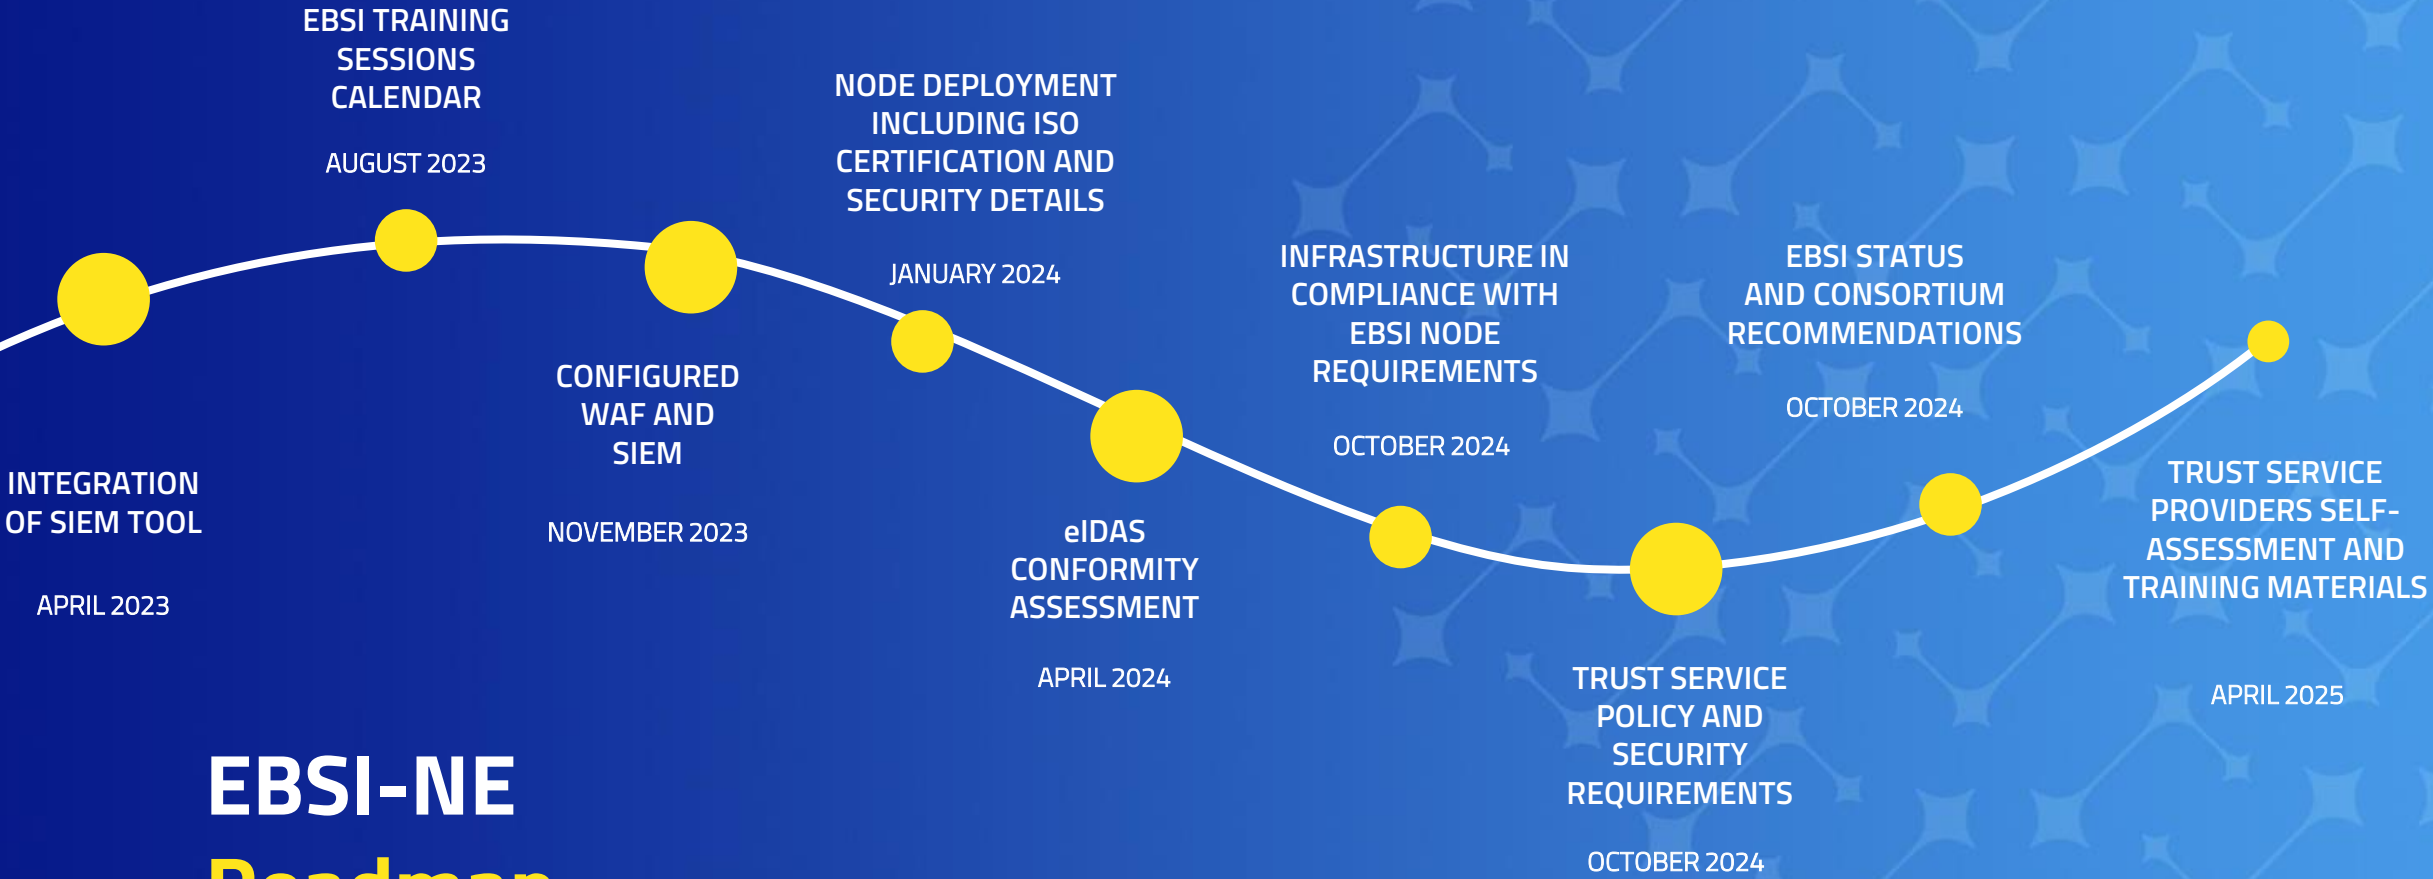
EBSI TRAINING SESSIONS CALENDAR

AUGUST 2023

NODE DEPLOYMENT INCLUDING ISO CERTIFICATION AND SECURITY DETAILS

JANUARY 2024

INFRASTRUCTURE IN COMPLIANCE WITH EBSI NODE REQUIREMENTS

OCTOBER 2024

EBSI STATUS AND CONSORTIUM RECOMMENDATIONS

OCTOBER 2024

INTEGRATION OF SIEM TOOL

APRIL 2023

CONFIGURED WAF AND SIEM

NOVEMBER 2023

eIDAS CONFORMITY ASSESSMENT

APRIL 2024

TRUST SERVICE POLICY AND SECURITY REQUIREMENTS

OCTOBER 2024

TRUST SERVICE PROVIDERS SELF-ASSESSMENT AND TRAINING MATERIALS

APRIL 2025

EBSI-NE

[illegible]